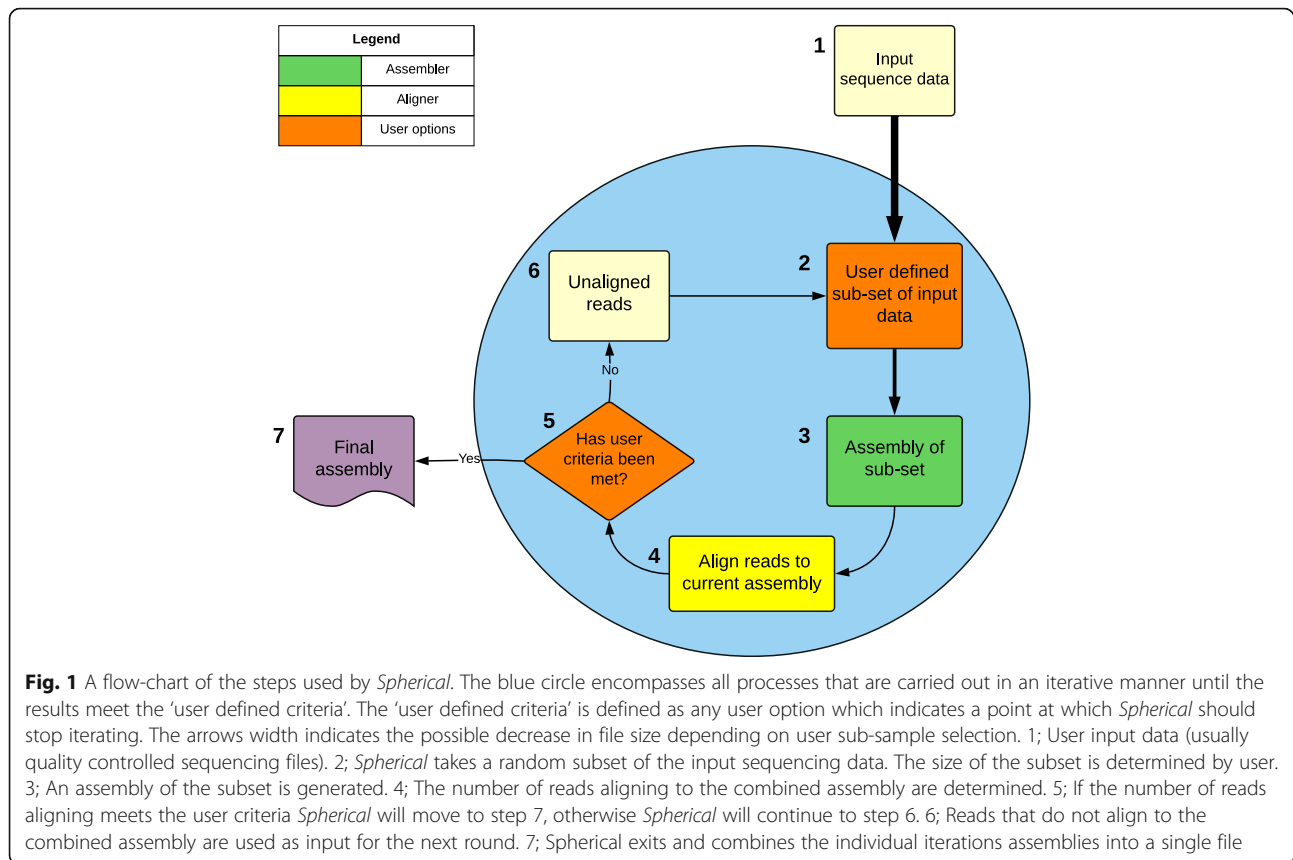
| Legend | |
|---|---|
| | Assembler |
| | Aligner |
| | User options |

1 Input sequence data

6 Unaligned reads

2 User defined sub-set of input data

No

5 Has user criteria been met?

Yes

7 Final assembly

3 Assembly of sub-set

4 Align reads to current assembly

**Fig. 1** A flow-chart of the steps used by *Spherical*. The blue circle encompasses all processes that are carried out in an iterative manner until the results meet the 'user defined criteria'. The 'user defined criteria' is defined as any user option which indicates a point at which *Spherical* should stop iterating. The arrows width indicates the possible decrease in file size depending on user sub-sample selection. 1; User input data (usually quality controlled sequencing files). 2; *Spherical* takes a random subset of the input sequencing data. The size of the subset is determined by user. 3; An assembly of the subset is generated. 4; The number of reads aligning to the combined assembly are determined. 5; If the number of reads aligning meets the user criteria *Spherical* will move to step 7, otherwise *Spherical* will continue to step 6. 6; Reads that do not align to the combined assembly are used as input for the next round. 7; Spherical exits and combines the individual iterations assemblies into a single file